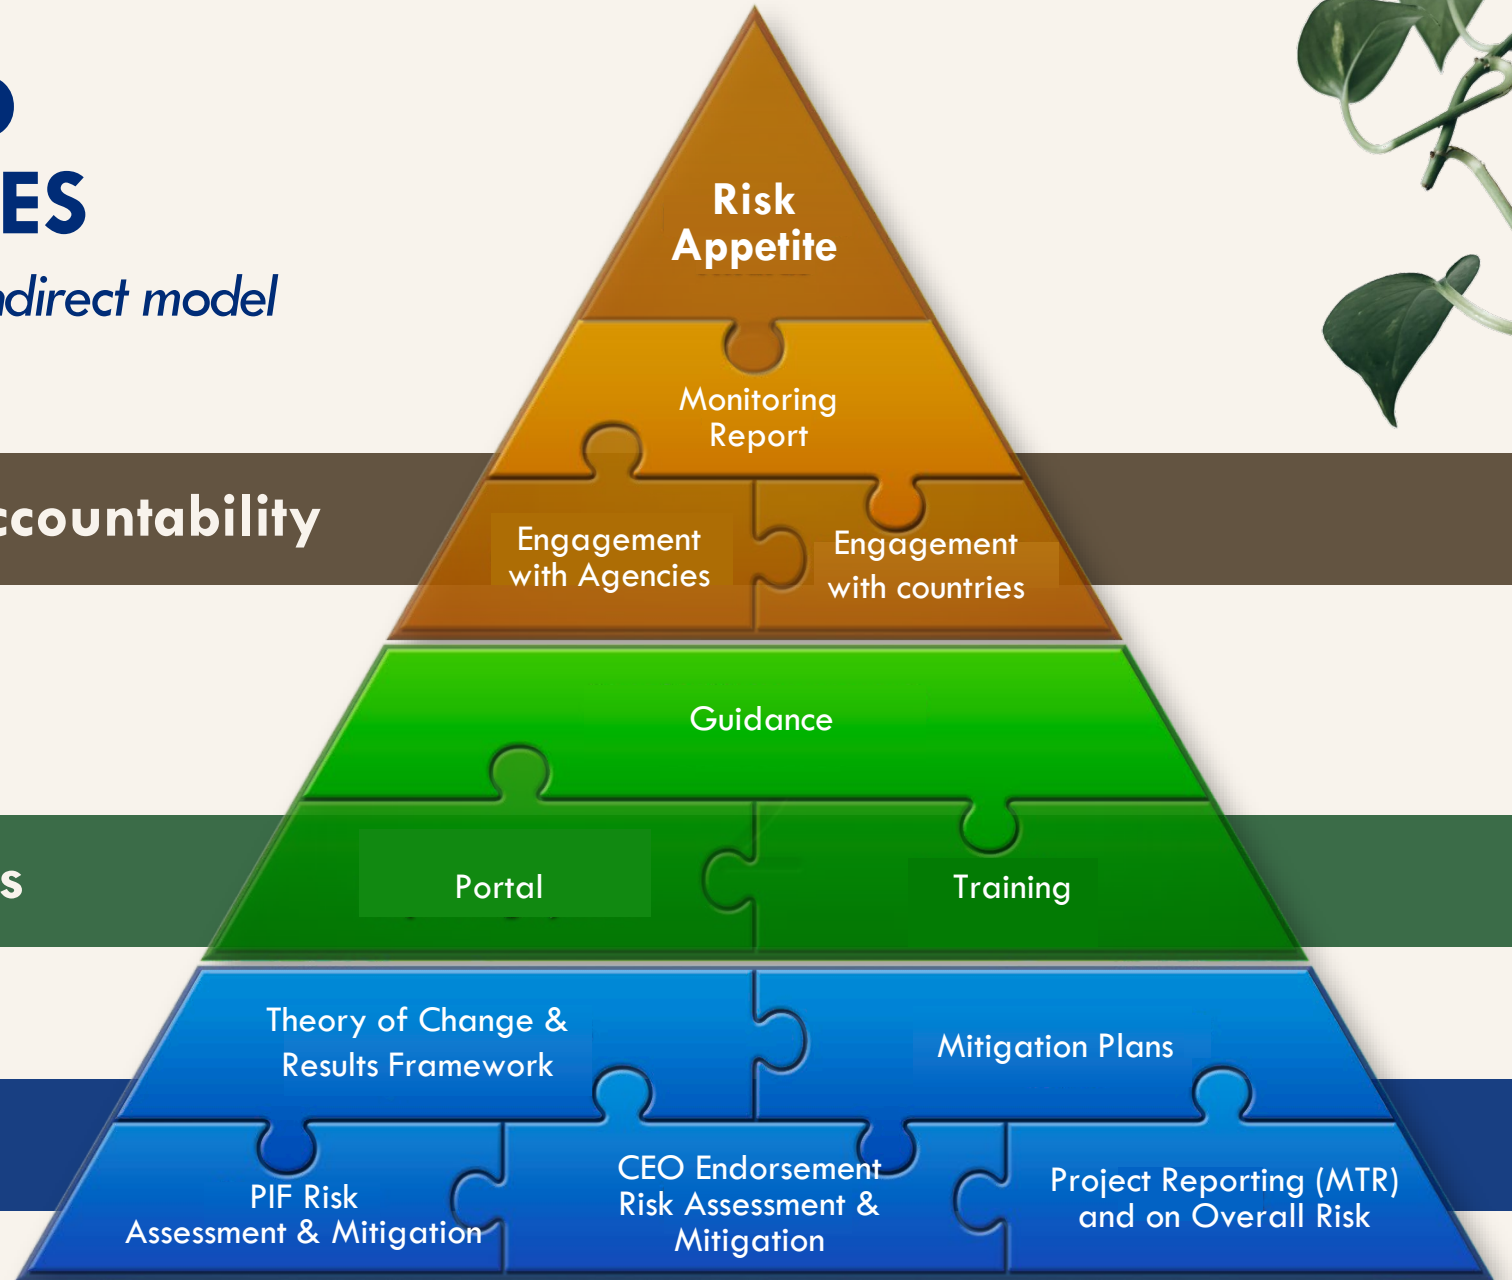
ES
ndirect model

ccountability

s

Risk Appetite

Monitoring Report

Engagement with Agencies

Engagement with countries

Guidance

Portal

Training

Theory of Change & Results Framework

Mitigation Plans

PIF Risk Assessment & Mitigation

CEO Endorsement Risk Assessment & Mitigation

Project Reporting (MTR) and on Overall Risk